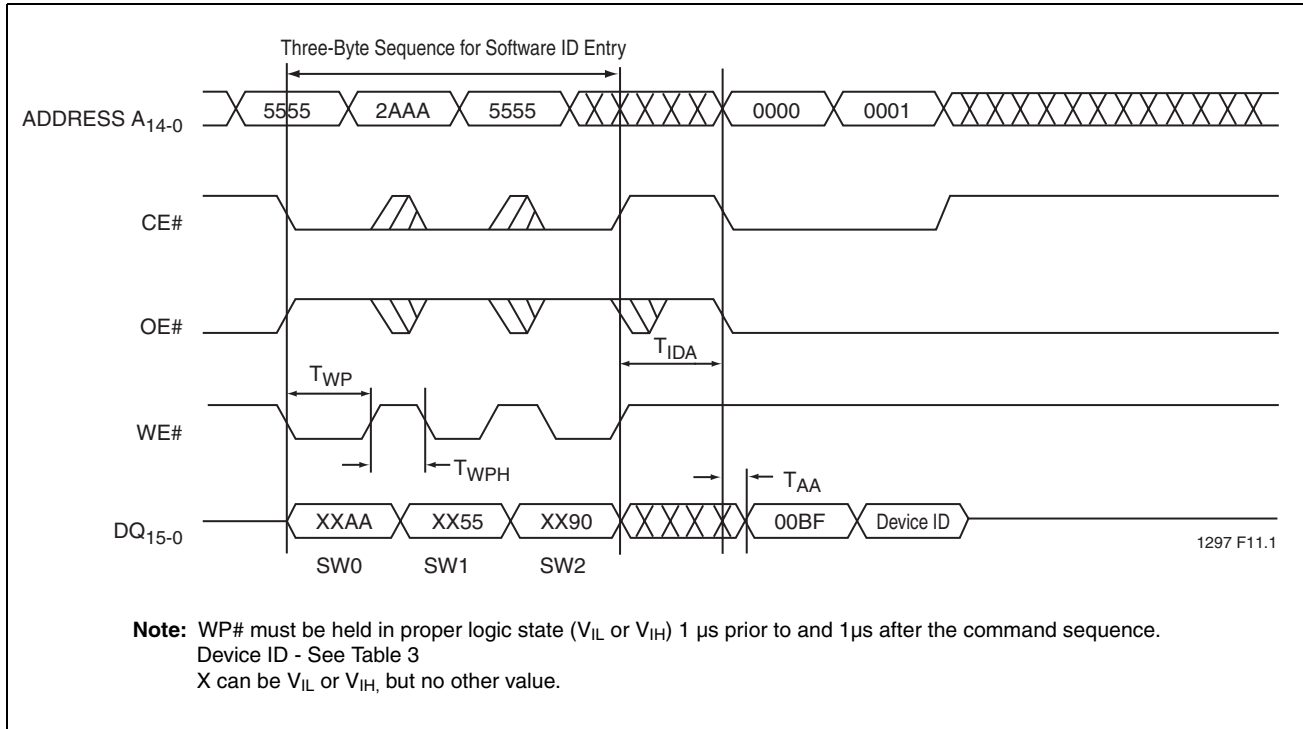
Three-Byte Sequence for Software ID Entry

ADDRESS $A_{14-0}$

5555 2AAA 5555 0000 0001

CE#

OE#

$T_{IDA}$

$T_{WP}$

WE#

$T_{WPH}$

$T_{AA}$

$DQ_{15-0}$

XXAA XX55 XX90 00BF Device ID

1297 F11.1

SW0 SW1 SW2

**Note:** WP# must be held in proper logic state ($V_{IL}$ or $V_{IH}$) 1 µs prior to and 1µs after the command sequence.
Device ID - See Table 3
X can be $V_{IL}$ or $V_{IH,}$ but no other value.